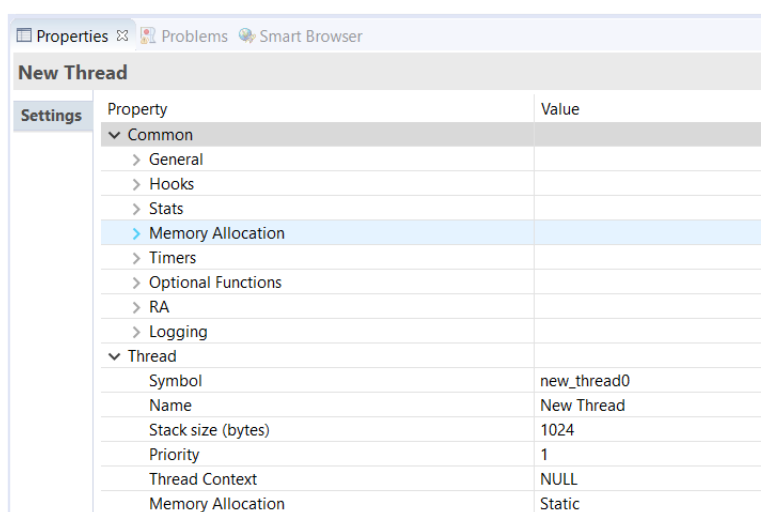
Properties ☒ Problems Smart Browser

New Thread

Settings

| Property | Value |
|---|---|
| Common | |
| General | |
| Hooks | |
| Stats | |
| Memory Allocation | |
| Timers | |
| Optional Functions | |
| RA | |
| Logging | |
| Thread | |
| Symbol | new_thread0 |
| Name | New Thread |
| Stack size (bytes) | 1024 |
| Priority | 1 |
| Thread Context | NULL |
| Memory Allocation | Static |